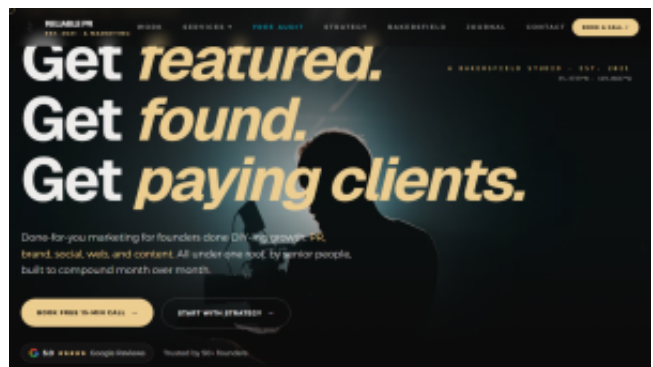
RELIABLE PR
EST. 2021 · & MARKETING

WORK SERVICES ▾ FREE AUDIT STRATEGY BAKERSFIELD REGIONAL CONTACT BOOK A CALL ↗

Get featured.
Get found.
Get paying clients.

A BAKERSFIELD STUDIO · EST. 2021
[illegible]

Done-for-you marketing for founders done DIY-ing growth. PR, brand, social, web, and content. All under one roof, by senior people, built to compound month over month.

BOOK FREE 15-MIN CALL →

START WITH STRATEGY →

5.0 ★★★★★ Google Reviews

Trusted by 50+ founders